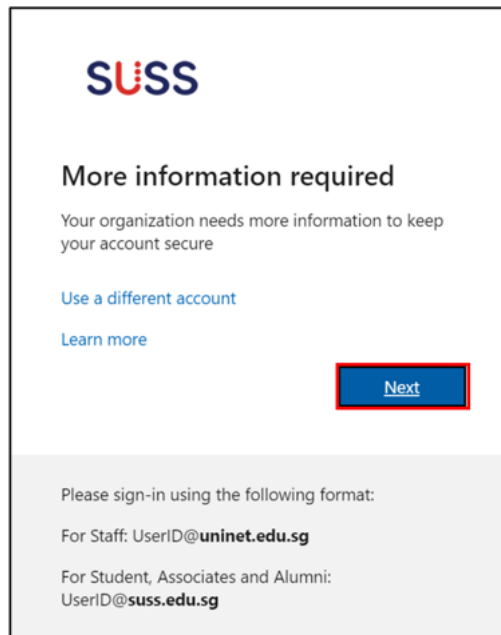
SUSS

More information required

Your organization needs more information to keep your account secure

Use a different account

Learn more

Next

Please sign-in using the following format:

For Staff: UserID@uninet.edu.sg

For Student, Associates and Alumni: UserID@suss.edu.sg